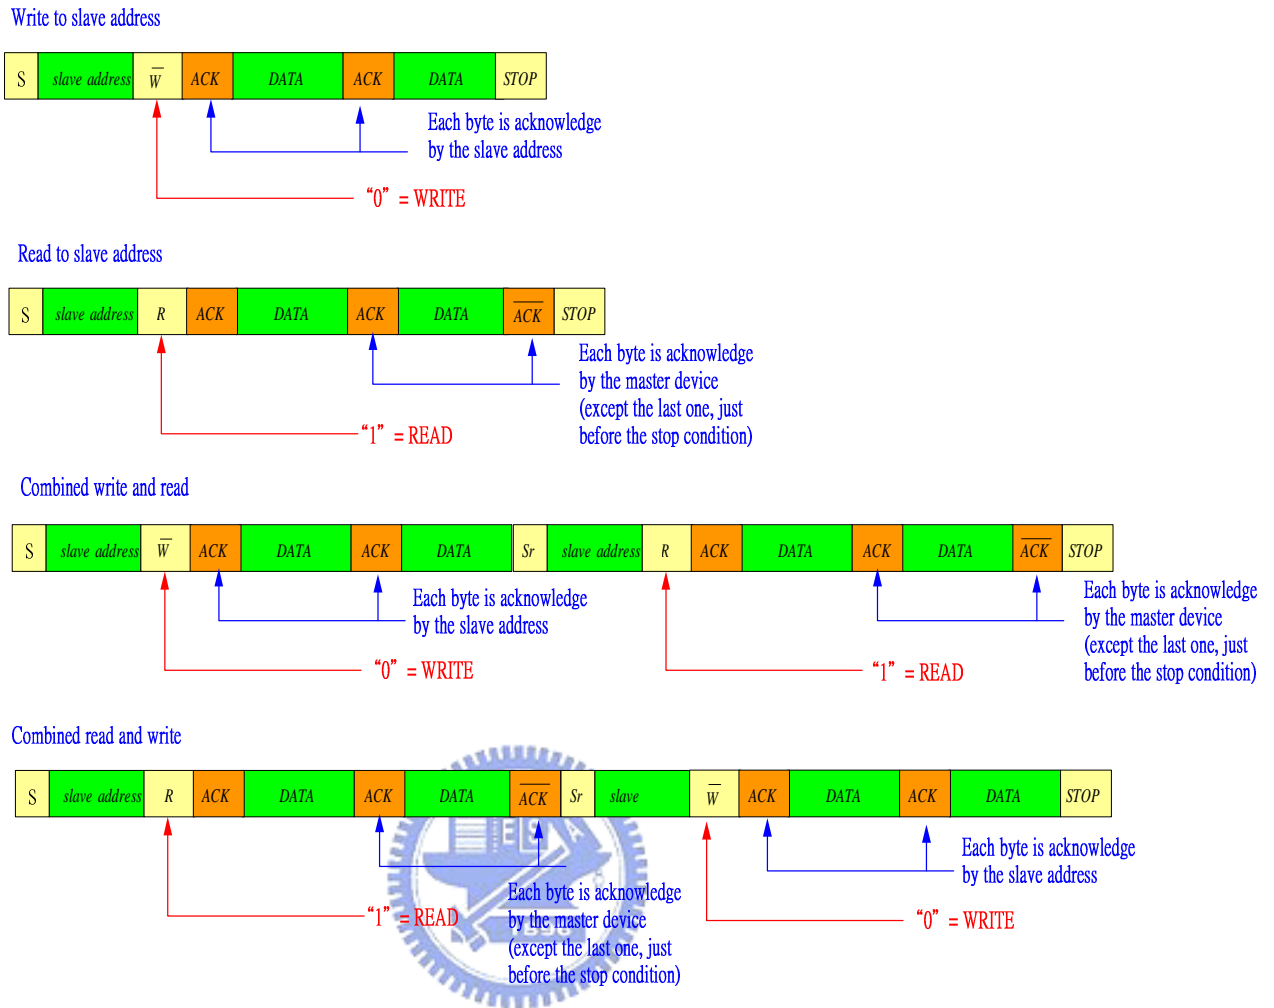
Write to slave address

| S | slave address | $\overline{W}$ | ACK | DATA | ACK | DATA | STOP |
|---|---|---|---|---|---|---|---|

Each byte is acknowledge by the slave address

“0” = WRITE

Read to slave address

| S | slave address | R | ACK | DATA | ACK | DATA | $\overline{ACK}$ | STOP |
|---|---|---|---|---|---|---|---|---|

Each byte is acknowledge by the master device (except the last one, just before the stop condition)

“1” = READ

Combined write and read

| S | slave address | $\overline{W}$ | ACK | DATA | ACK | DATA | Sr | slave address | R | ACK | DATA | ACK | DATA | $\overline{ACK}$ | STOP |
|---|---|---|---|---|---|---|---|---|---|---|---|---|---|---|---|

Each byte is acknowledge by the slave address

Each byte is acknowledge by the master device (except the last one, just before the stop condition)

“0” = WRITE

“1” = READ

Combined read and write

| S | slave address | R | ACK | DATA | ACK | DATA | $\overline{ACK}$ | Sr | slave | $\overline{W}$ | ACK | DATA | ACK | DATA | STOP |
|---|---|---|---|---|---|---|---|---|---|---|---|---|---|---|---|

Each byte is acknowledge by the slave address

“1” = READ

Each byte is acknowledge by the master device (except the last one, just before the stop condition)

“0” = WRITE